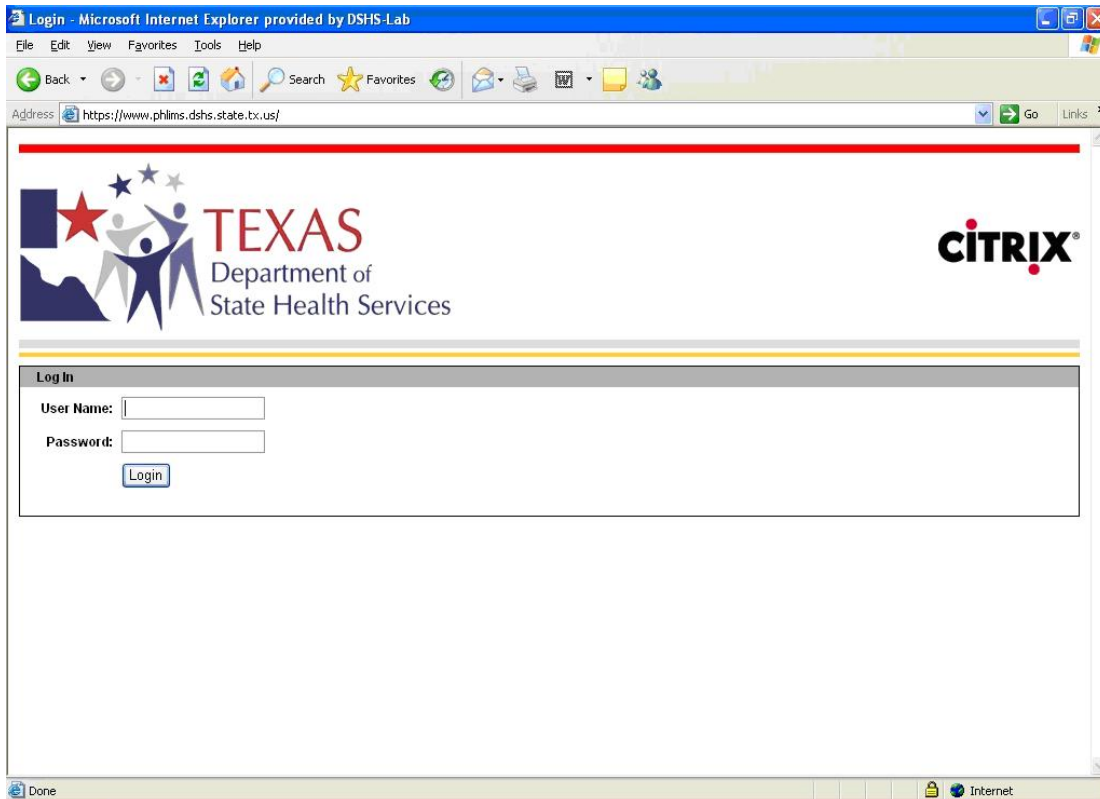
Login - Microsoft Internet Explorer provided by DSHS-Lab

File Edit View Favorites Tools Help

Back Search Favorites

Address https://www.phlims.dshs.state.tx.us/

Go Links

TEXAS
Department of
State Health Services

CITRIX®

Log In

User Name:

Password:

Login

Done

Internet